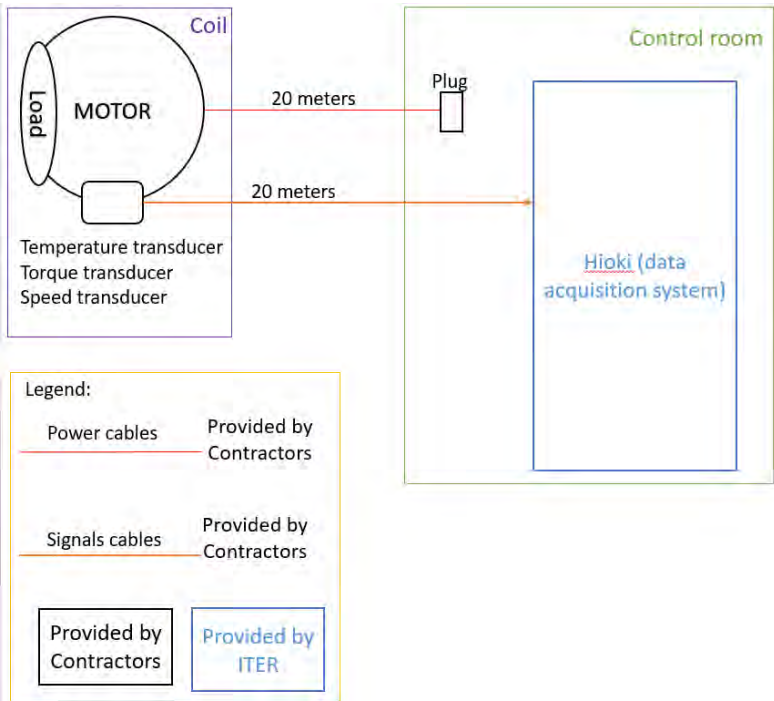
Coil

Load

MOTOR

20 meters

20 meters

Temperature transducer
Torque transducer
Speed transducer

Control room

Plug

Hioki (data acquisition system)

Legend:

Power cables

Provided by Contractors

Signals cables

Provided by Contractors

Provided by Contractors

Provided by ITER